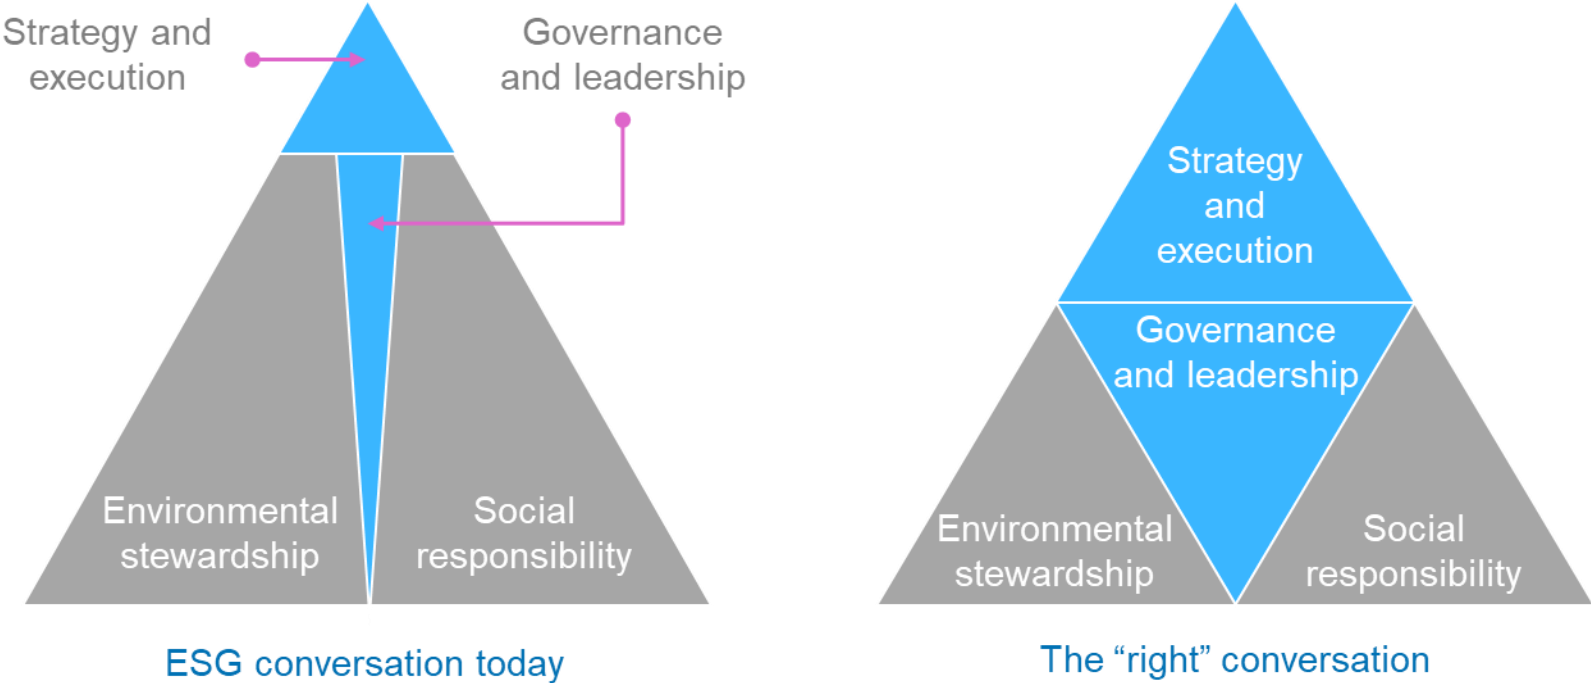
Strategy and execution

Governance and leadership

Environmental stewardship

Social responsibility

ESG conversation today

Strategy and execution

Governance and leadership

Environmental stewardship

Social responsibility

The “right” conversation